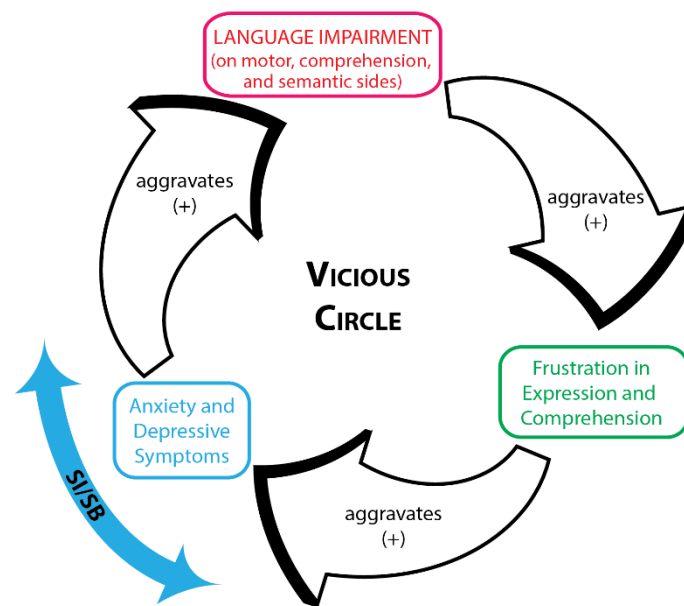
LANGUAGE IMPAIRMENT (on motor, comprehension, and semantic sides)

aggravates (+)

Frustration in Expression and Comprehension

aggravates (+)

Anxiety and Depressive Symptoms

aggravates (+)

VICIOUS CIRCLE

SI/SB